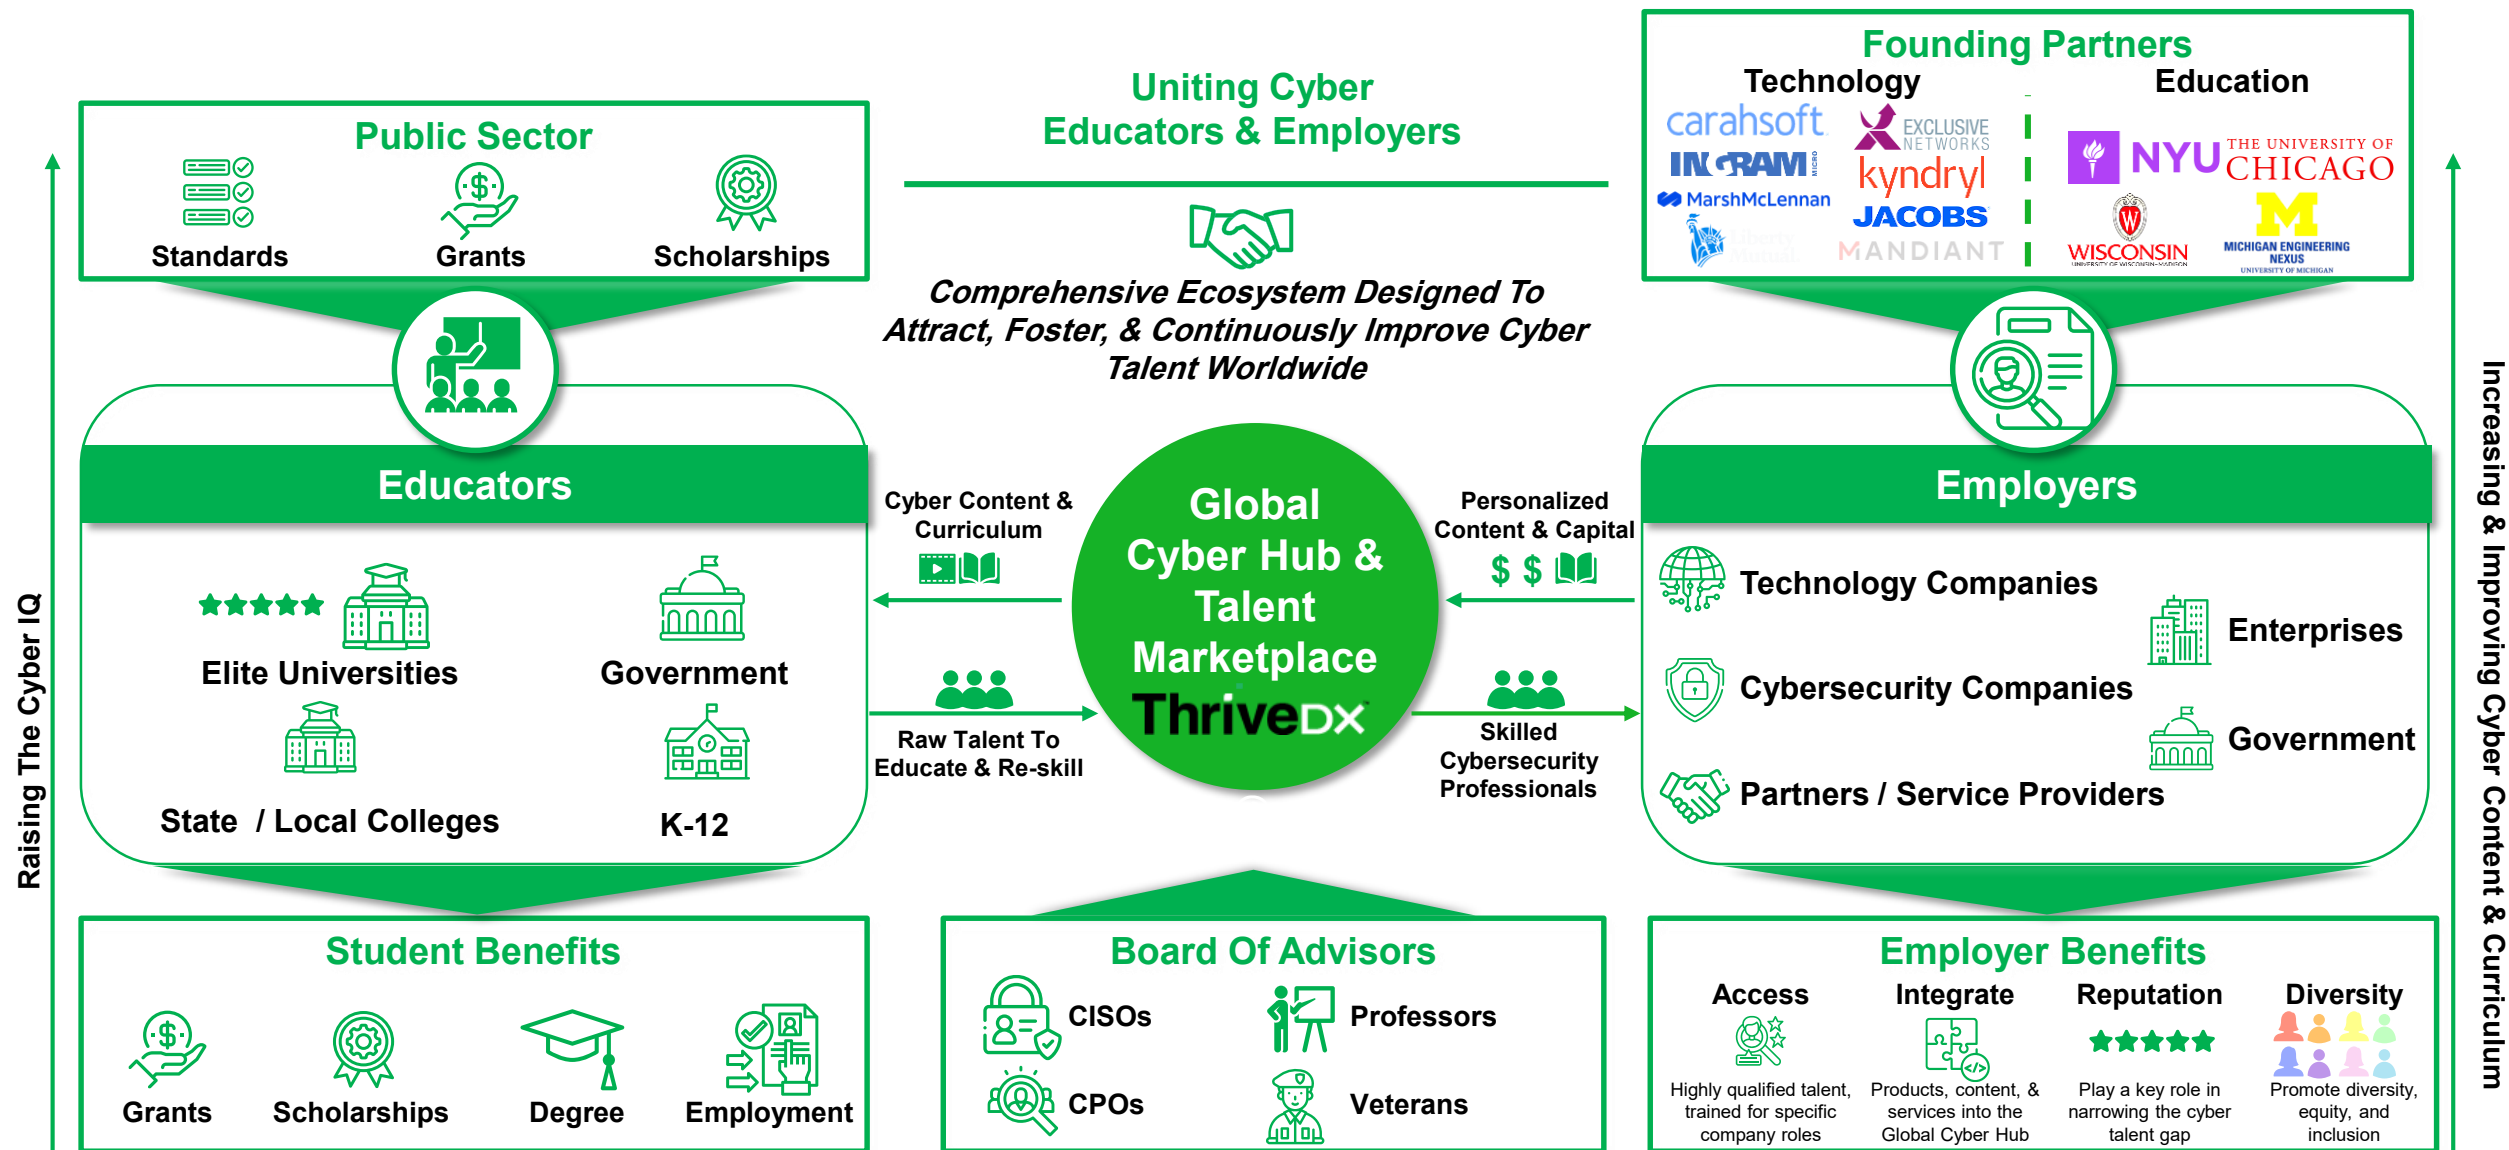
Uniting Cyber Educators & Employers

Comprehensive Ecosystem Designed To Attract, Foster, & Continuously Improve Cyber Talent Worldwide

Public Sector
Standards
Grants
Scholarships

Founding Partners
Technology
carahsoft
EXCLUSIVE NETWORKS
INGRAM MICRO
kyndryl
MarshMcLennan
JACOBS
Liberty Mutual
MANDIANT
Education
NYU
THE UNIVERSITY OF CHICAGO
WISCONSIN
UNIVERSITY OF WISCONSIN–MADISON
MICHIGAN ENGINEERING NEXUS
UNIVERSITY OF MICHIGAN

Raising The Cyber IQ

Educators
Elite Universities
Government
State / Local Colleges
K-12

Cyber Content & Curriculum
Raw Talent To Educate & Re-skill

Global Cyber Hub & Talent Marketplace
ThriveDX

Personalized Content & Capital
$ $
Skilled Cybersecurity Professionals

Employers
Technology Companies
Enterprises
Cybersecurity Companies
Government
Partners / Service Providers

Increasing & Improving Cyber Content & Curriculum

Student Benefits
Grants
Scholarships
Degree
Employment

Board Of Advisors
CISOs
Professors
CPOs
Veterans

Employer Benefits
Access
Highly qualified talent, trained for specific company roles
Integrate
Products, content, & services into the Global Cyber Hub
Reputation
Play a key role in narrowing the cyber talent gap
Diversity
Promote diversity, equity, and inclusion